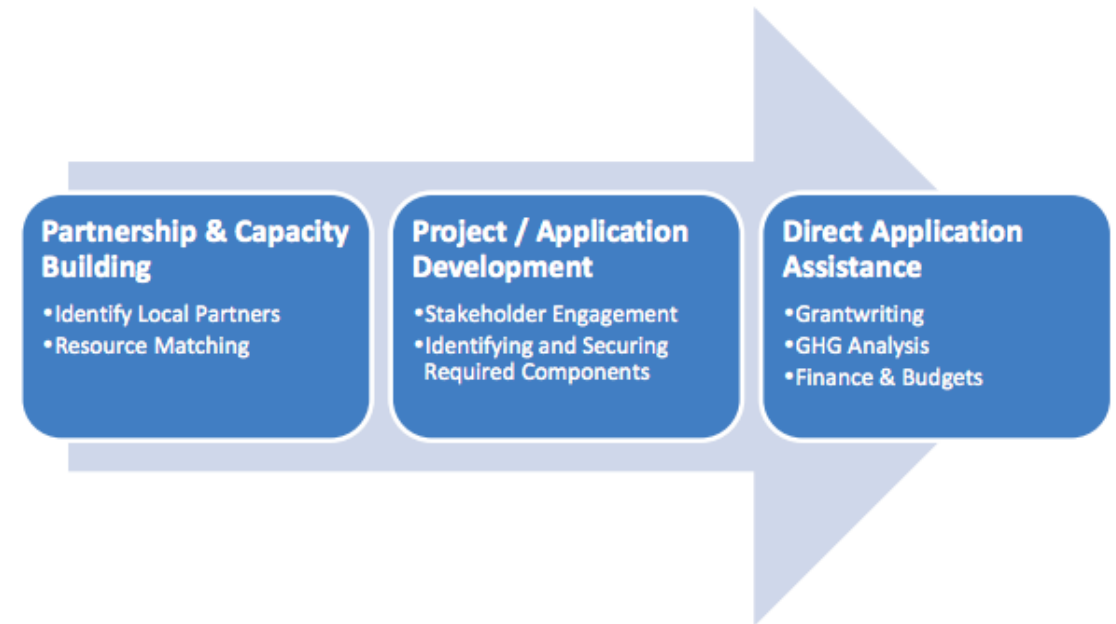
Partnership & Capacity Building

•Identify Local Partners
•Resource Matching

Project / Application Development

•Stakeholder Engagement
•Identifying and Securing Required Components

Direct Application Assistance

•Grantwriting
•GHG Analysis
•Finance & Budgets